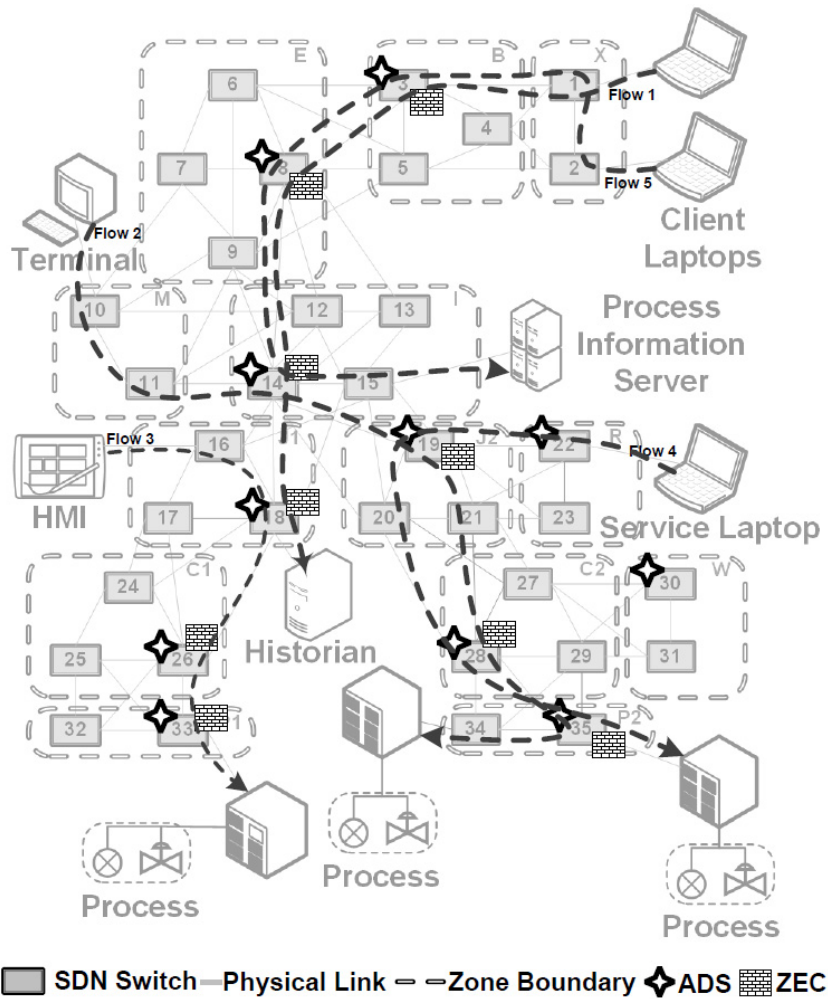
E
B
X
6
3
1
Flow 1
4
7
8
5
2
Flow 5
Client Laptops
Flow 2
Terminal
9
M
I
10
12
13
Process Information Server
11
14
15
J1
J2
R
Flow 3
16
19
22
Flow 4
HMI
17
18
20
21
23
Service Laptop
C1
C2
W
24
27
30
25
26
Historian
28
29
31
32
33
P1
34
35
P2
Process
Process
Process
SDN Switch
Physical Link
Zone Boundary
ADS
ZEC